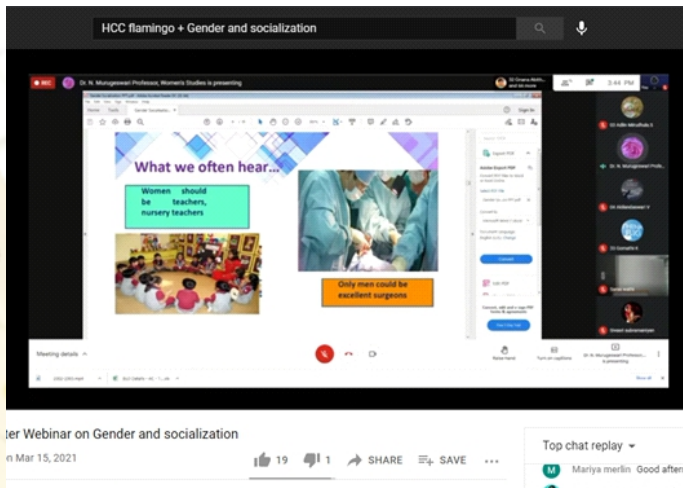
HCC flamingo + Gender and socialization

REC

Dr. N. Murugeswari Professor, Women's Studies is presenting

3:44 PM

What we often hear...

Women should be teachers, nursery teachers

Only men could be excellent surgeons

Meeting details

ter Webinar on Gender and socialization

n Mar 15, 2021

19

1

SHARE

SAVE

Top chat replay

M Mariya merlin Good after